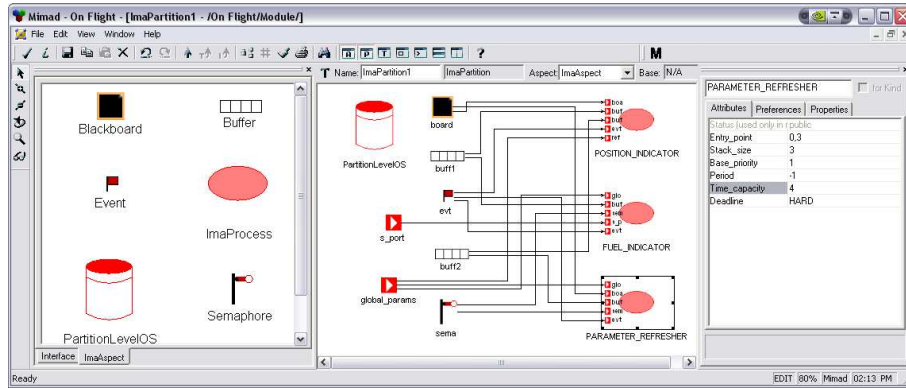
Mimad - On Flight - [ImaPartition1 - /On Flight/Module/]

File Edit View Window Help

M

Blackboard

Buffer

Event

ImaProcess

PartitionLevelOS

Semaphore

Interface ImaAspect

T Name: ImaPartition1 ImaPartition Aspect: ImaAspect Base: N/A

PartitionLevelOS

board

buff1

evt

s_port

buff2

global_params

sema

boa
buf
buf
evt
ref

POSITION_INDICATOR

glo
buf
sem
s_p
evt

FUEL_INDICATOR

glo
boa
buf
sem
evt

PARAMETER_REFRESHER

PARAMETER_REFRESHER for Kind

Attributes Preferences Properties

Status (used only in r public

| | |
|---|---|
| Entry_point | 0,3 |
| Stack_size | 3 |
| Base_priority | 1 |
| Period | -1 |
| Time_capacity | 4 |
| Deadline | HARD |

Ready

EDIT 80% Mimad 02:13 PM